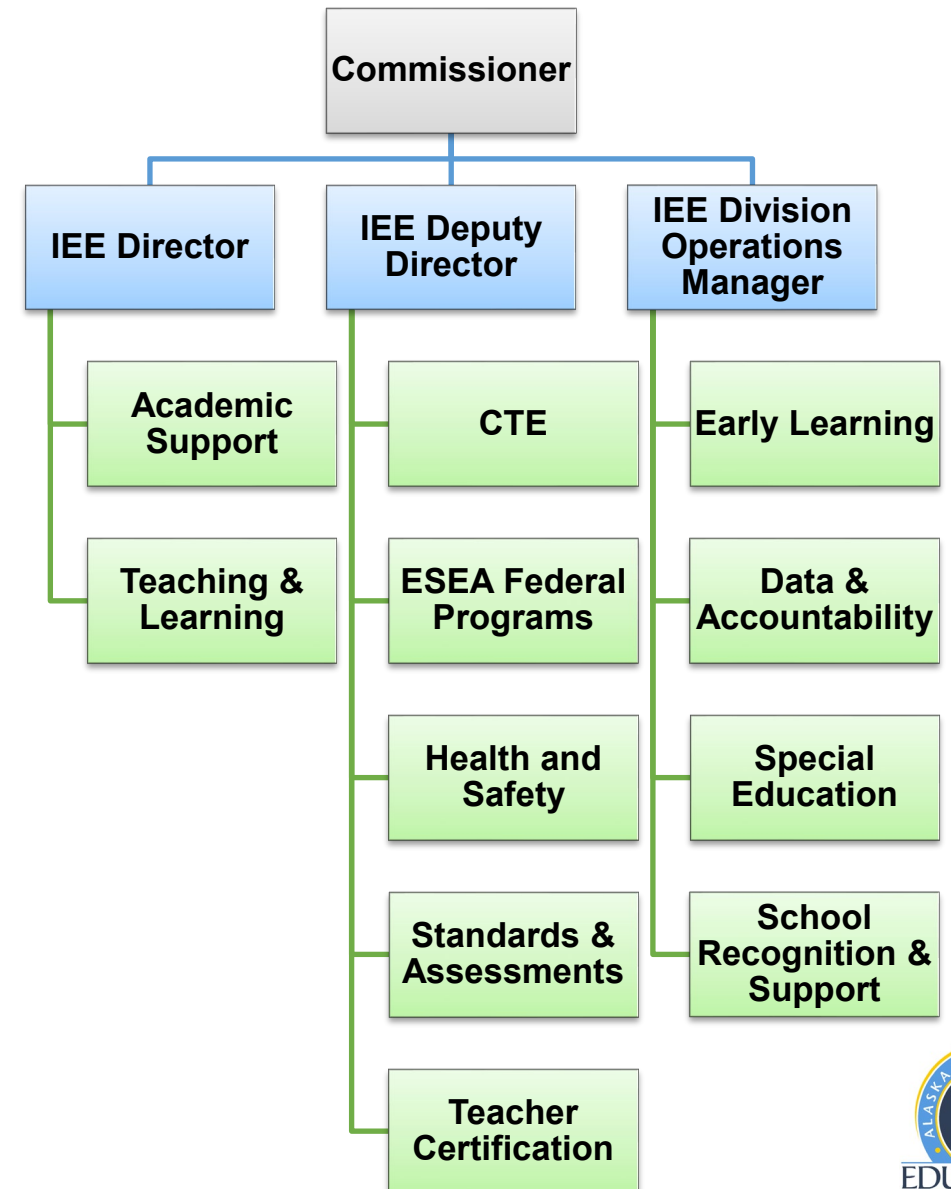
Commissioner

IEE Director

Academic Support

Teaching & Learning

IEE Deputy Director

CTE

ESEA Federal Programs

Health and Safety

Standards & Assessments

Teacher Certification

IEE Division Operations Manager

Early Learning

Data & Accountability

Special Education

School Recognition & Support

ALASKA

EDU